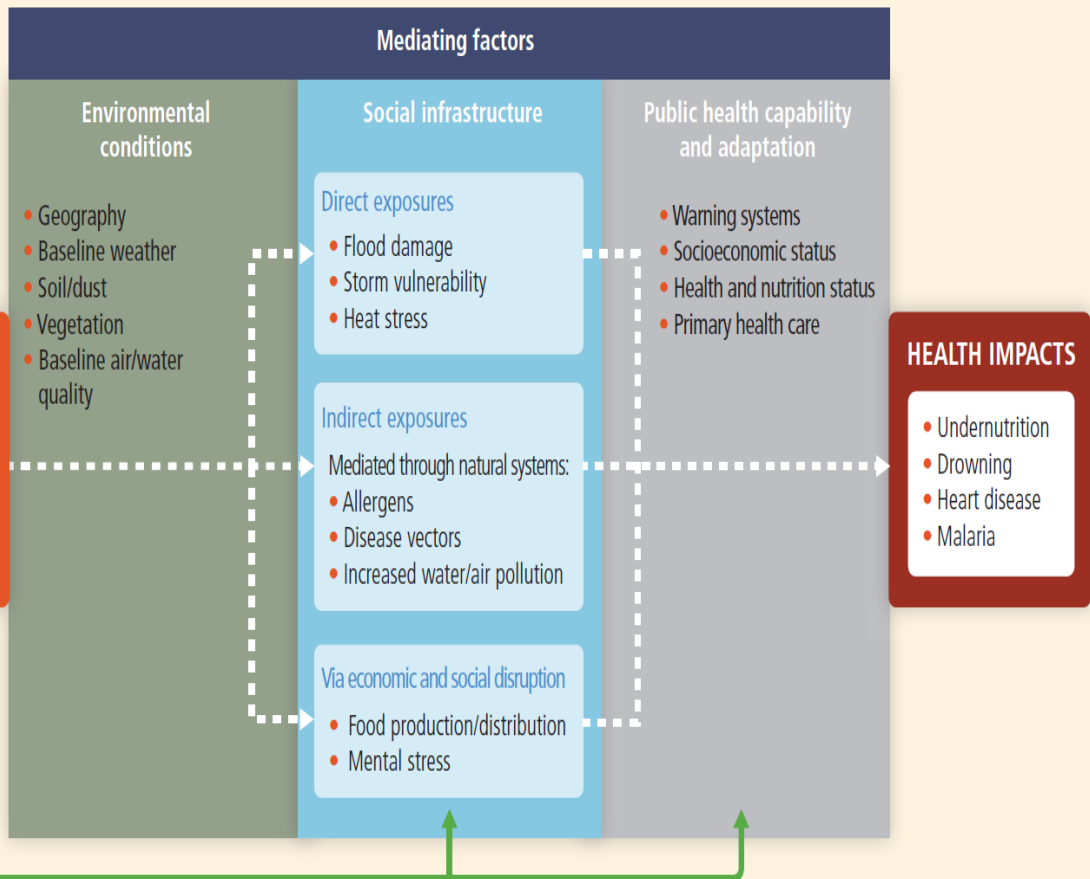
Mediating factors

Environmental conditions

- Geography
- Baseline weather
- Soil/dust
- Vegetation
- Baseline air/water quality

Social infrastructure

Direct exposures
- Flood damage
- Storm vulnerability
- Heat stress

Indirect exposures
Mediated through natural systems:
- Allergens
- Disease vectors
- Increased water/air pollution

Via economic and social disruption
- Food production/distribution
- Mental stress

Public health capability and adaptation

- Warning systems
- Socioeconomic status
- Health and nutrition status
- Primary health care

HEALTH IMPACTS
- Undernutrition
- Drowning
- Heart disease
- Malaria